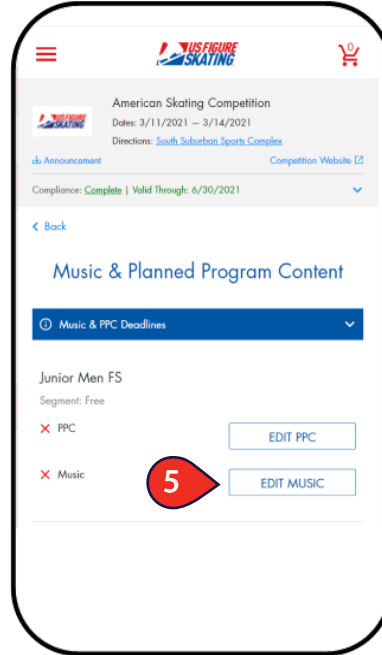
US FIGURE SKATING

0

US FIGURE SKATING

American Skating Competition

Dates: 3/11/2021 — 3/14/2021

Directions: South Suburban Sports Complex

Announcement

Competition Website

Compliance: Complete | Valid Through: 6/30/2021

< Back

Music & Planned Program Content

Music & PPC Deadlines

Junior Men FS

Segment: Free

PPC

EDIT PPC

Music

5

EDIT MUSIC